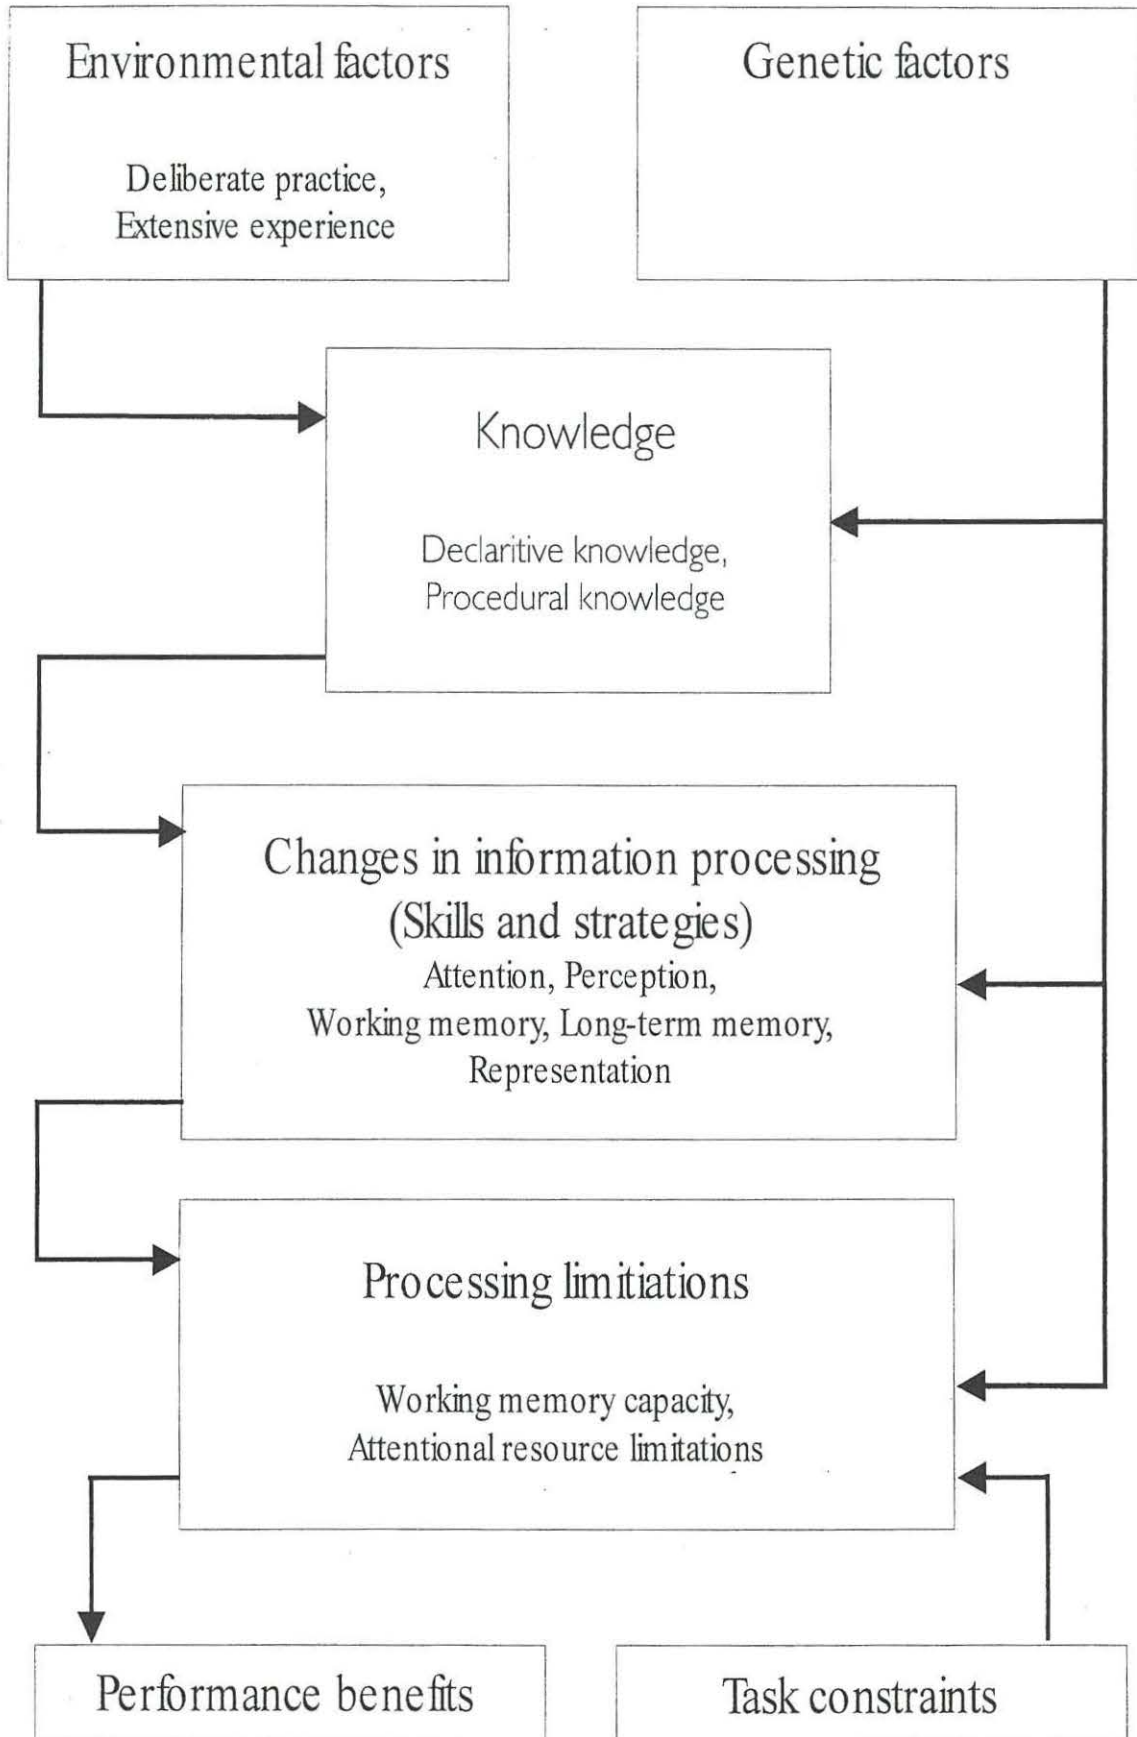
Environmental factors

Deliberate practice,
Extensive experience

Genetic factors

Knowledge

Declaritive knowledge,
Procedural knowledge

Changes in information processing
(Skills and strategies)
Attention, Perception,
Working memory, Long-term memory,
Representation

Processing limitiations

Working memory capacity,
Attentional resource limitations

Performance benefits

Task constraints